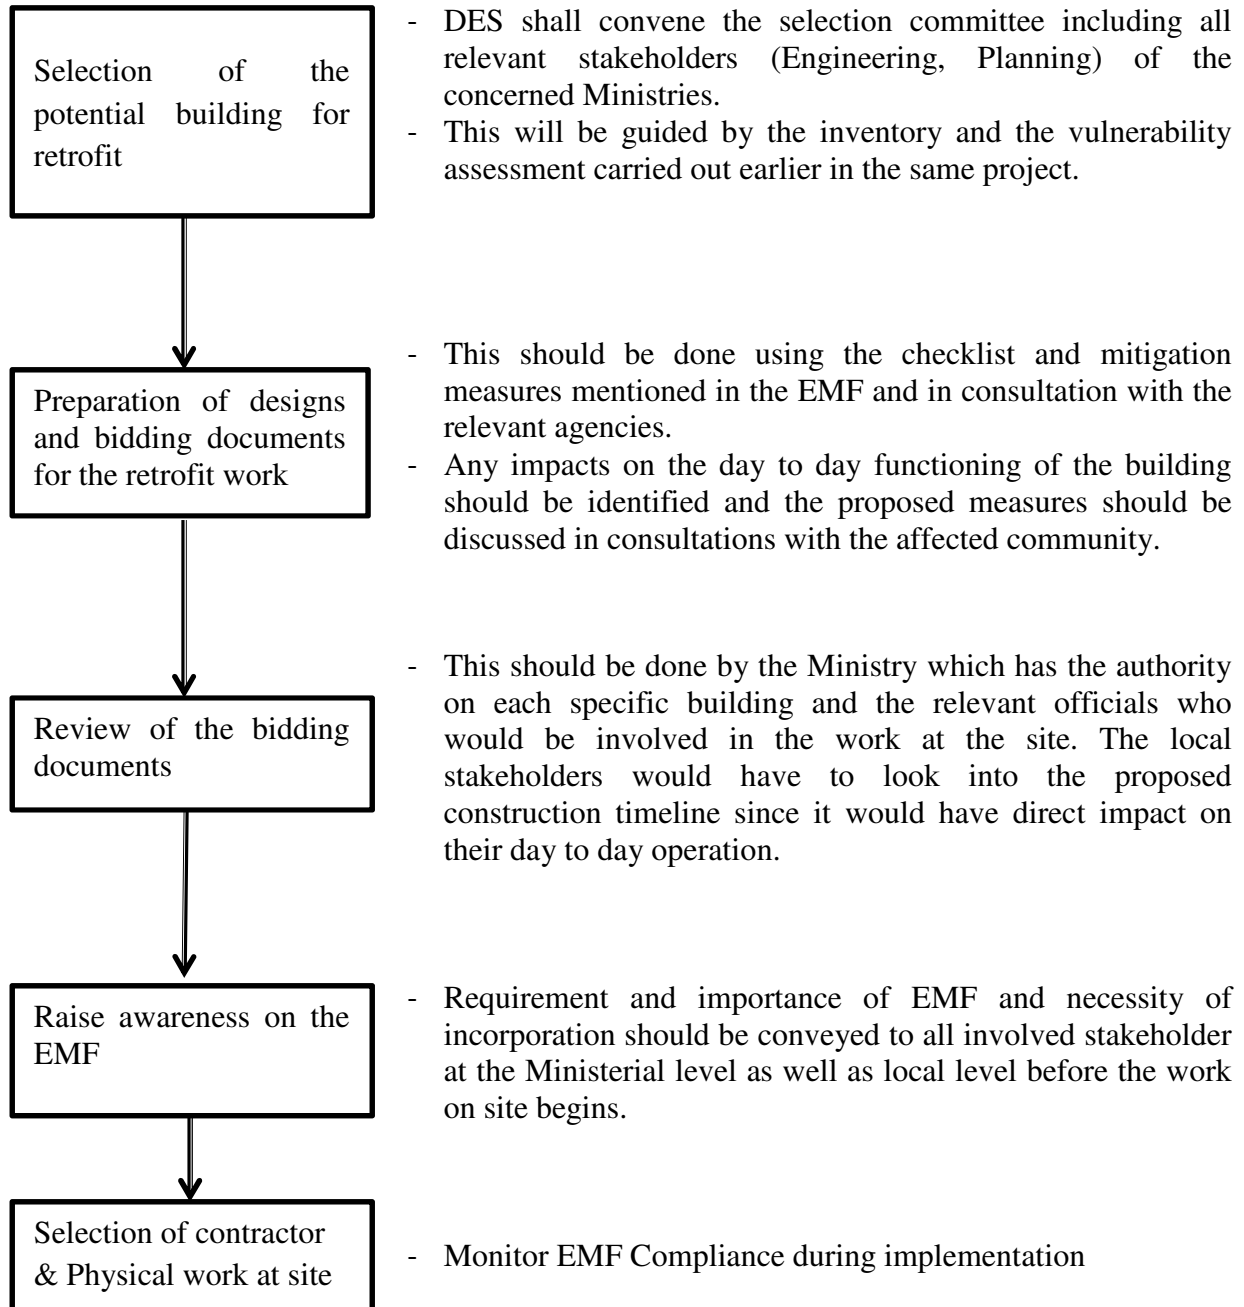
Selection of the potential building for retrofit

- DES shall convene the selection committee including all relevant stakeholders (Engineering, Planning) of the concerned Ministries.
- This will be guided by the inventory and the vulnerability assessment carried out earlier in the same project.

Preparation of designs and bidding documents for the retrofit work

- This should be done using the checklist and mitigation measures mentioned in the EMF and in consultation with the relevant agencies.
- Any impacts on the day to day functioning of the building should be identified and the proposed measures should be discussed in consultations with the affected community.

Review of the bidding documents

- This should be done by the Ministry which has the authority on each specific building and the relevant officials who would be involved in the work at the site. The local stakeholders would have to look into the proposed construction timeline since it would have direct impact on their day to day operation.

Raise awareness on the EMF

- Requirement and importance of EMF and necessity of incorporation should be conveyed to all involved stakeholder at the Ministerial level as well as local level before the work on site begins.

Selection of contractor & Physical work at site

- Monitor EMF Compliance during implementation